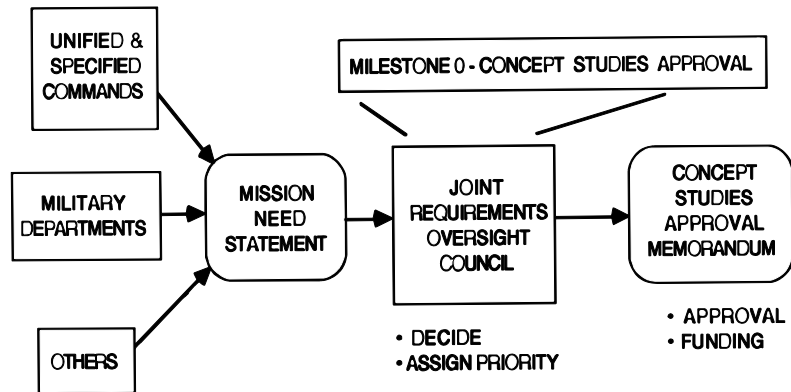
UNIFIED & SPECIFIED COMMANDS

MILITARY DEPARTMENTS

OTHERS

MISSION NEED STATEMENT

MILESTONE 0 - CONCEPT STUDIES APPROVAL

JOINT REQUIREMENTS OVERSIGHT COUNCIL

• DECIDE
• ASSIGN PRIORITY

CONCEPT STUDIES APPROVAL MEMORANDUM

• APPROVAL
• FUNDING